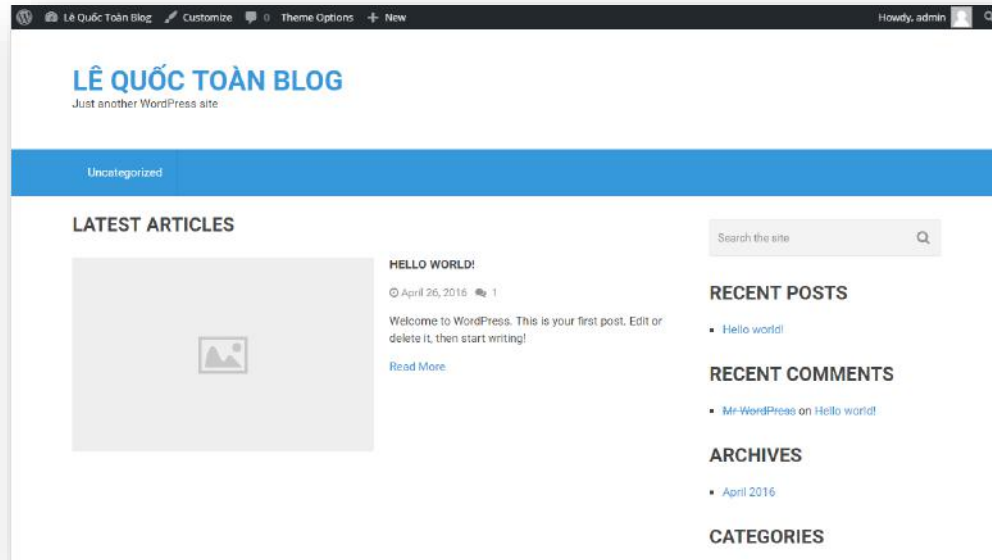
Lê Quốc Toàn Blog Customize 0 Theme Options + New Howdy, admin

LÊ QUỐC TOÀN BLOG
Just another WordPress site

Uncategorized

LATEST ARTICLES

HELLO WORLD!

April 26, 2016 1

Welcome to WordPress. This is your first post. Edit or delete it, then start writing!

Read More

Search the site

RECENT POSTS

- Hello world!

RECENT COMMENTS

- Mr WordPress on Hello world!

ARCHIVES

- April 2016

CATEGORIES